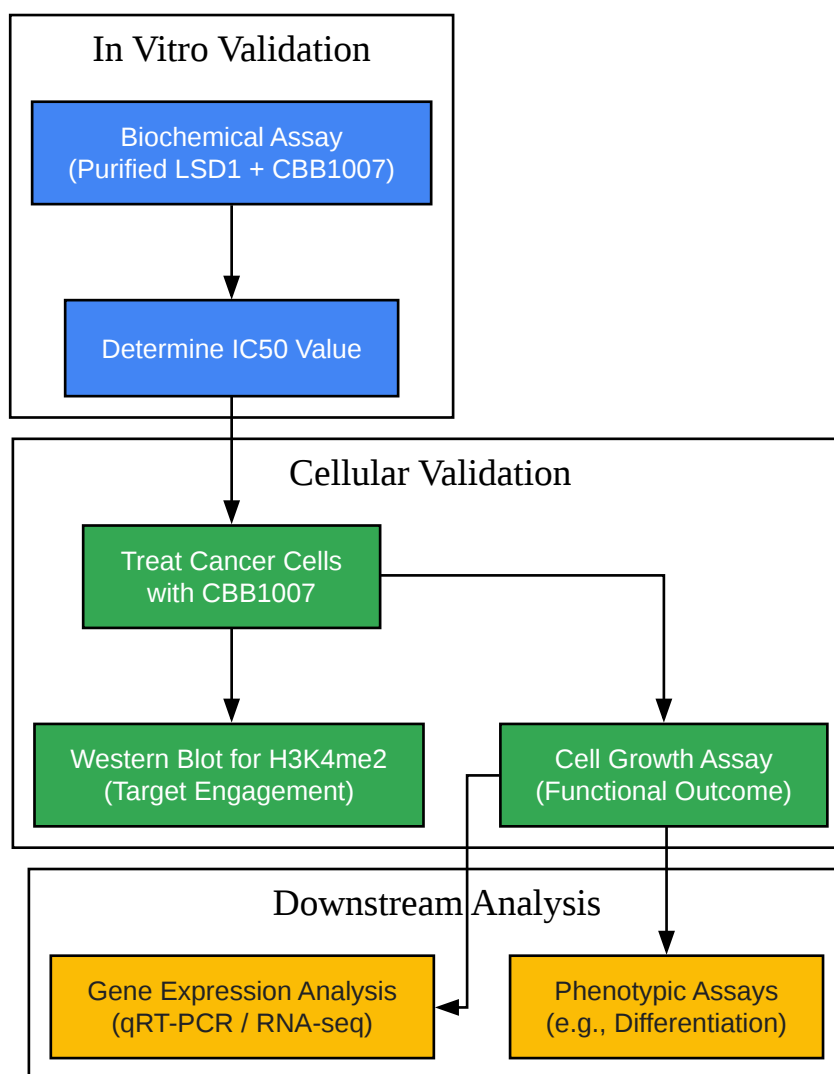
In Vitro Validation

Biochemical Assay
(Purified LSD1 + CBB1007)

Determine IC50 Value

Cellular Validation

Treat Cancer Cells
with CBB1007

Western Blot for H3K4me2
(Target Engagement)

Cell Growth Assay
(Functional Outcome)

Downstream Analysis

Gene Expression Analysis
(qRT-PCR / RNA-seq)

Phenotypic Assays
(e.g., Differentiation)